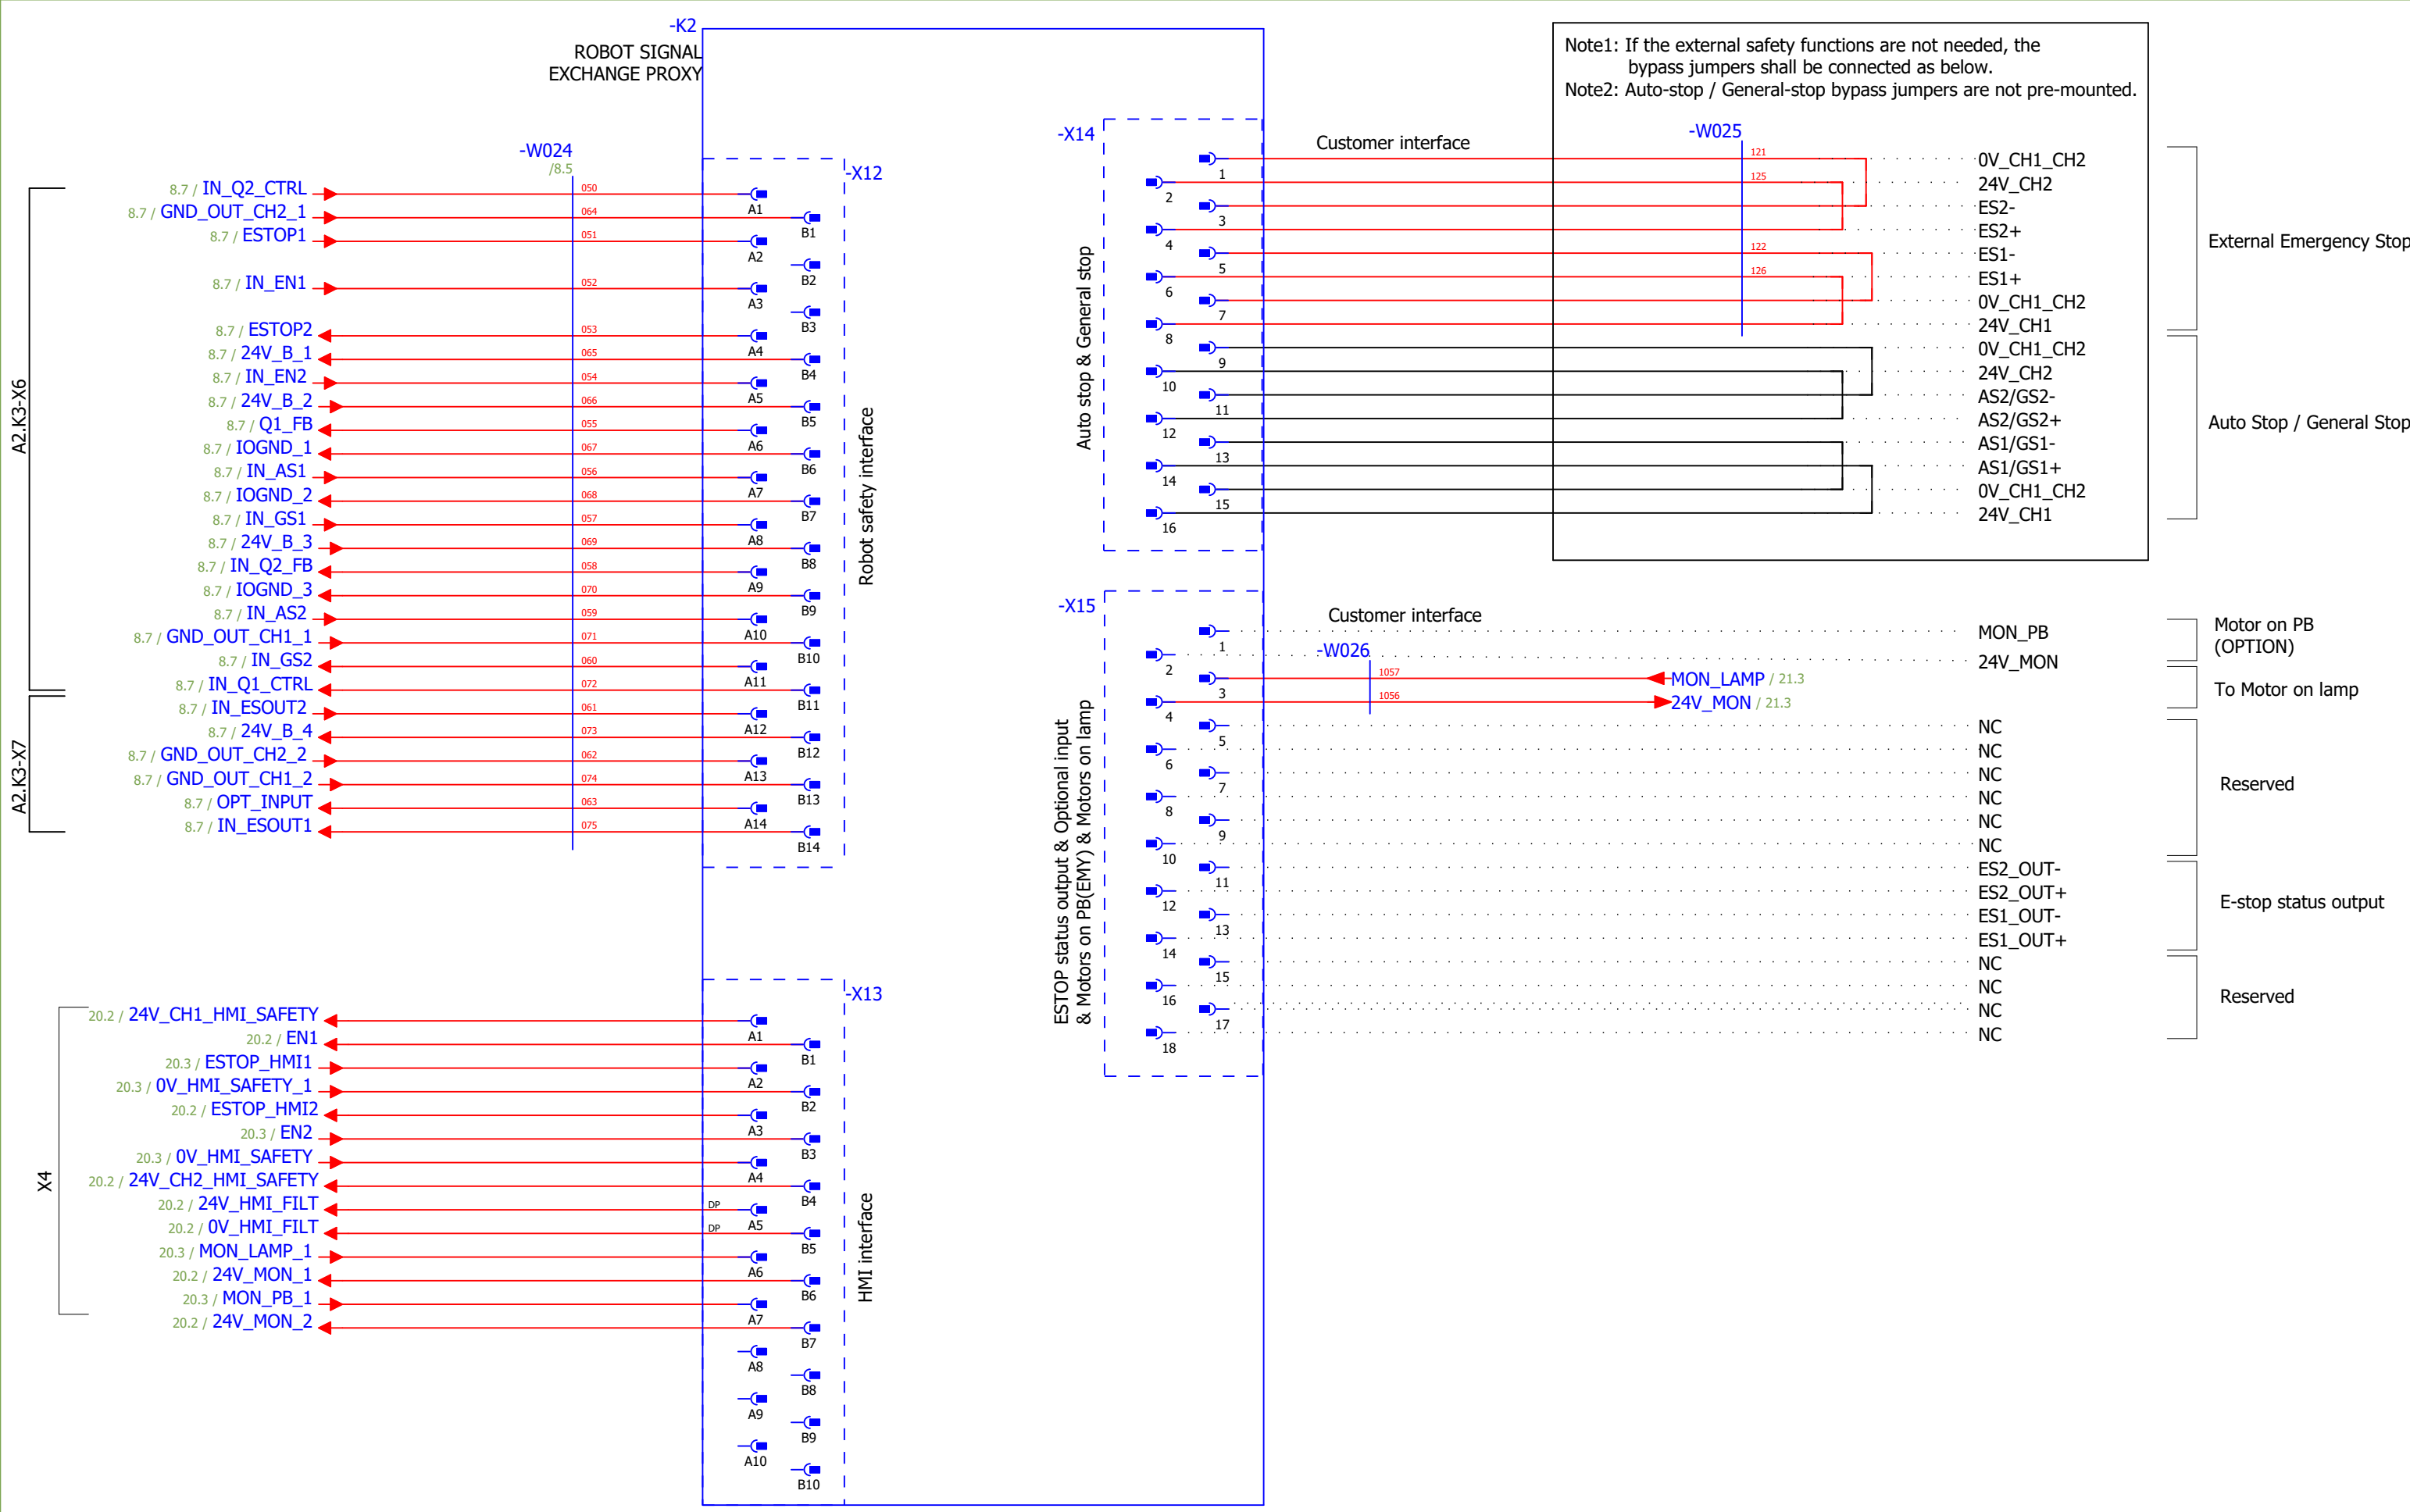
-K2
ROBOT SIGNAL
EXCHANGE PROXY

Note1: If the external safety functions are not needed, the bypass jumpers shall be connected as below.
Note2: Auto-stop / General-stop bypass jumpers are not pre-mounted.

-W024
/8.5

-X12

A2.K3-X6

8.7 / IN_Q2_CTRL 050 A1
8.7 / GND_OUT_CH2_1 064 B1
8.7 / ESTOP1 051 A2
B2
8.7 / IN_EN1 052 A3
B3
8.7 / ESTOP2 053 A4
8.7 / 24V_B_1 065 B4
8.7 / IN_EN2 054 A5
8.7 / 24V_B_2 066 B5
8.7 / Q1_FB 055 A6
8.7 / IOGND_1 067 B6
8.7 / IN_AS1 056 A7
8.7 / IOGND_2 068 B7
8.7 / IN_GS1 057 A8
8.7 / 24V_B_3 069 B8
8.7 / IN_Q2_FB 058 A9
8.7 / IOGND_3 070 B9
8.7 / IN_AS2 059 A10
8.7 / GND_OUT_CH1_1 071 B10
8.7 / IN_GS2 060 A11
8.7 / IN_Q1_CTRL 072 B11

A2.K3-X7

8.7 / IN_ESOUT2 061 A12
8.7 / 24V_B_4 073 B12
8.7 / GND_OUT_CH2_2 062 A13
8.7 / GND_OUT_CH1_2 074 B13
8.7 / OPT_INPUT 063 A14
8.7 / IN_ESOUT1 075 B14

Robot safety interface

-X13

X4

20.2 / 24V_CH1_HMI_SAFETY A1
20.2 / EN1 B1
20.3 / ESTOP_HMI1 A2
20.3 / 0V_HMI_SAFETY_1 B2
20.2 / ESTOP_HMI2 A3
20.3 / EN2 B3
20.3 / 0V_HMI_SAFETY A4
20.2 / 24V_CH2_HMI_SAFETY B4
20.2 / 24V_HMI_FILT DP A5
20.2 / 0V_HMI_FILT DP B5
20.3 / MON_LAMP_1 A6
20.2 / 24V_MON_1 B6
20.3 / MON_PB_1 A7
20.2 / 24V_MON_2 B7
A8
B8
A9
B9
A10
B10

HMI interface

-X14

Auto stop & General stop

Customer interface

-W025

1 121 0V_CH1_CH2
2 125 24V_CH2
3 ES2-
4 ES2+
5 122 ES1-
6 126 ES1+
7 0V_CH1_CH2
8 24V_CH1
9 0V_CH1_CH2
10 24V_CH2
11 AS2/GS2-
12 AS2/GS2+
13 AS1/GS1-
14 AS1/GS1+
15 0V_CH1_CH2
16 24V_CH1

External Emergency Stop

Auto Stop / General Stop

-X15

ESTOP status output & Optional input & Motors on PB(EMY) & Motors on lamp

Customer interface

-W026

1 MON_PB
2 24V_MON
3 1057 MON_LAMP / 21.3
4 1056 24V_MON / 21.3
5 NC
6 NC
7 NC
8 NC
9 NC
10 NC
11 ES2_OUT-
12 ES2_OUT+
13 ES1_OUT-
14 ES1_OUT+
15 NC
16 NC
17 NC
18 NC

Motor on PB
(OPTION)

To Motor on lamp

Reserved

E-stop status output

Reserved